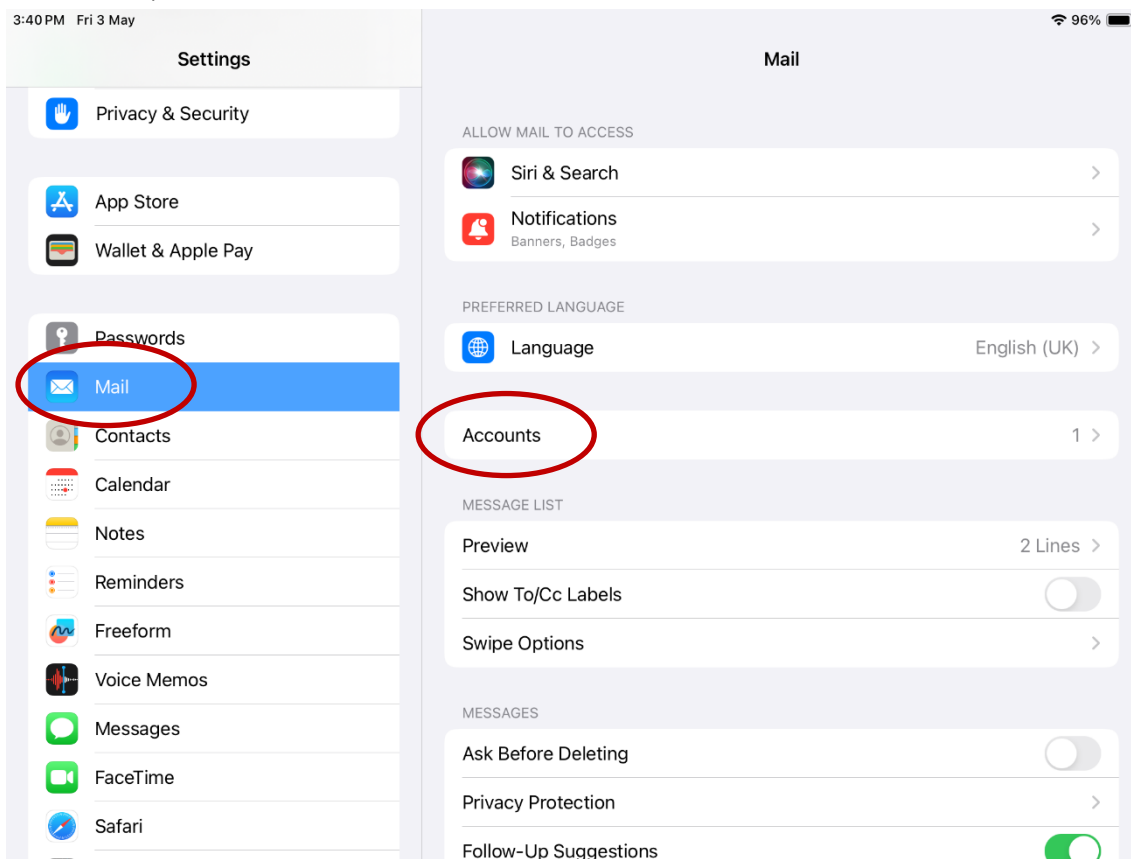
3:40 PM Fri 3 May

96%

Settings

Privacy & Security

App Store

Wallet & Apple Pay

Passwords

Mail

Contacts

Calendar

Notes

Reminders

Freeform

Voice Memos

Messages

FaceTime

Safari

Mail

ALLOW MAIL TO ACCESS

Siri & Search

Notifications
Banners, Badges

PREFERRED LANGUAGE

Language English (UK)

Accounts 1

MESSAGE LIST

Preview 2 Lines

Show To/Cc Labels

Swipe Options

MESSAGES

Ask Before Deleting

Privacy Protection

Follow-Up Suggestions